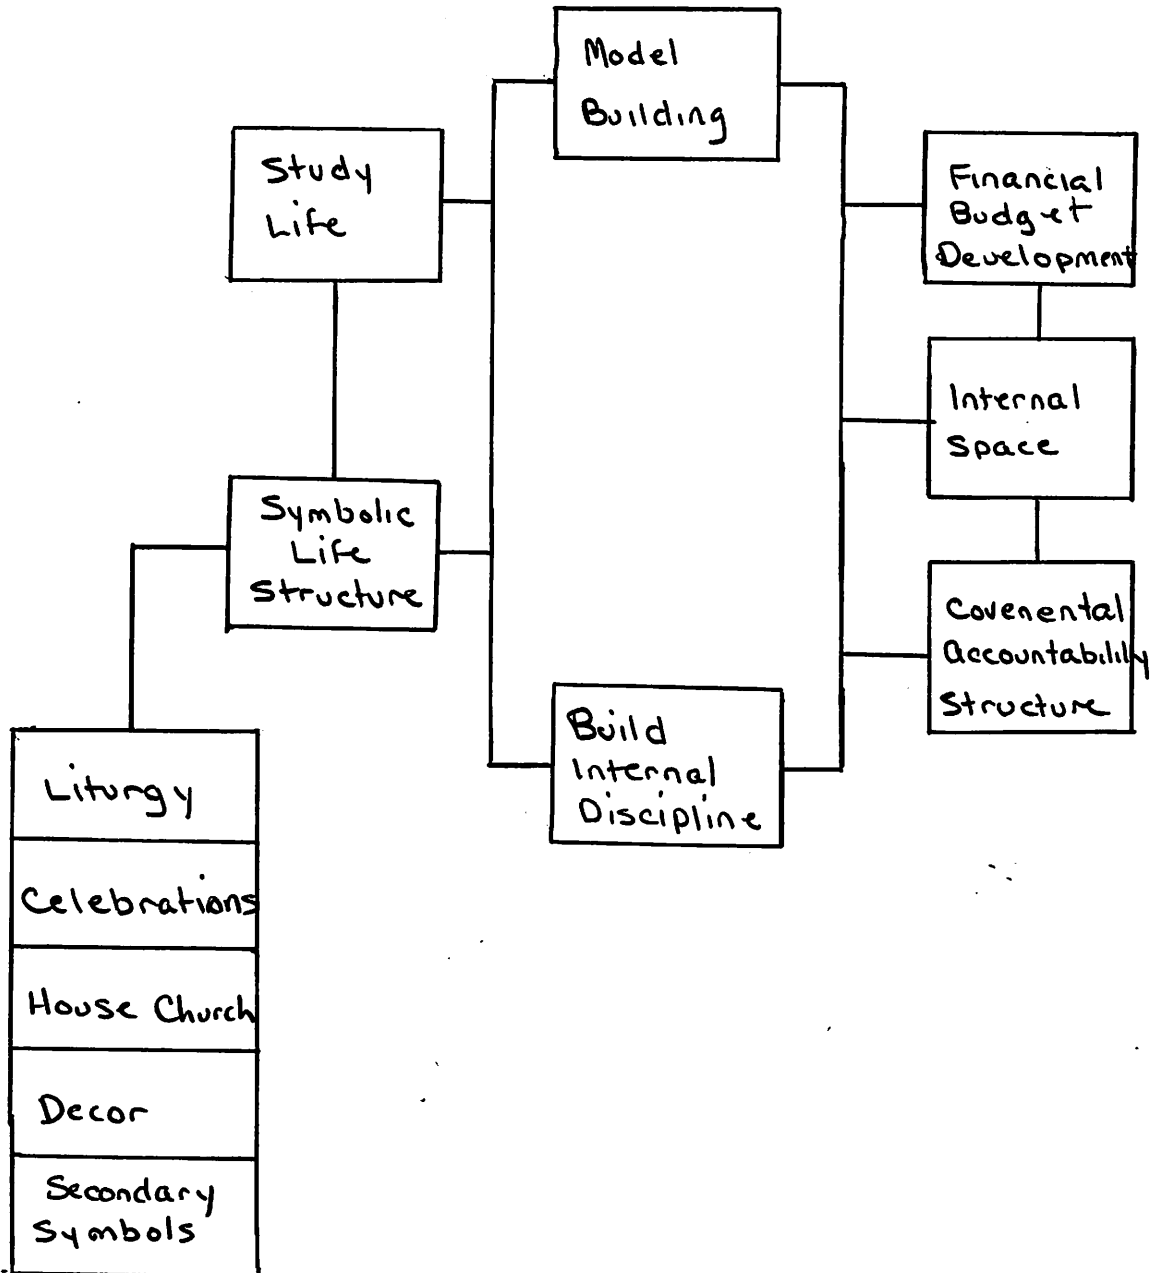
Model Building

Study Life

Financial Budget Development

Internal Space

Symbolic Life Structure

Covenental Accountability Structure

Build Internal Discipline

Liturgy

Celebrations

House Church

Decor

Secondary Symbols